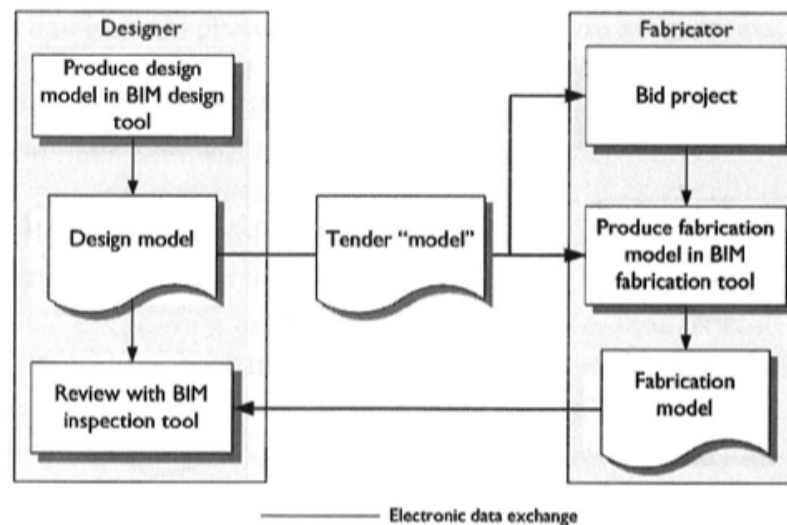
Designer

Produce design model in BIM design tool

Design model

Review with BIM inspection tool

Tender "model"

Fabricator

Bid project

Produce fabrication model in BIM fabrication tool

Fabrication model

Electronic data exchange